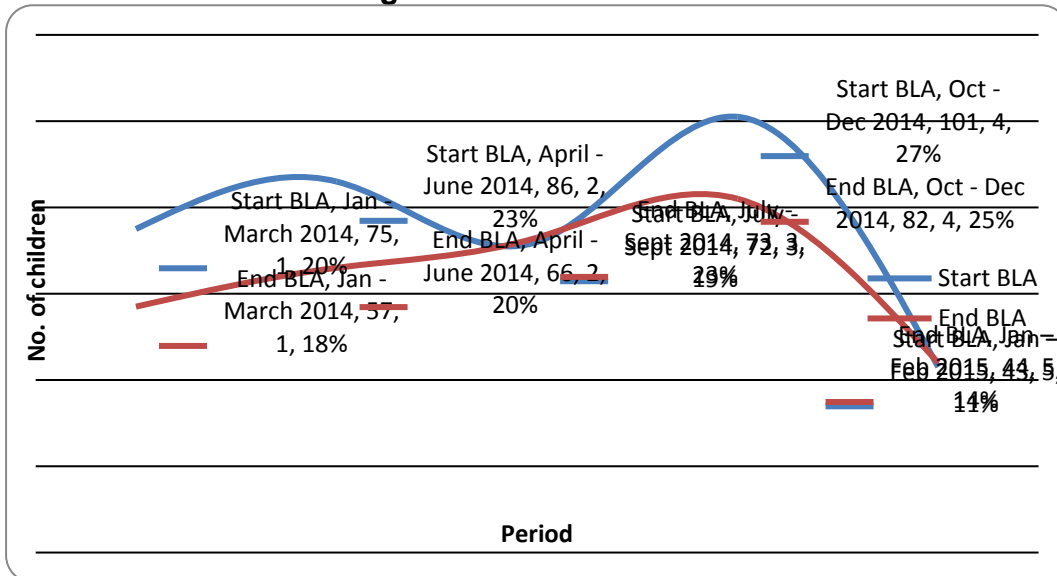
Start BLA, Oct - Dec 2014, 101, 4, 27%

Start BLA, April - June 2014, 86, 2, 23%

End BLA, Oct - Dec 2014, 82, 4, 25%

Start BLA, Jan - March 2014, 75, 1, 20%

End BLA, April - June 2014, 66, 2, 20%

End BLA, July - Sept 2014, 73, 3, 23%

Start BLA, July - Sept 2014, 72, 3, 19%

End BLA, Jan - March 2014, 57, 1, 18%

Start BLA

End BLA

End BLA, Jan - Feb 2015, 44, 5, 14%

Start BLA, Jan - Feb 2015, 43, 5, 11%

No. of children

Period